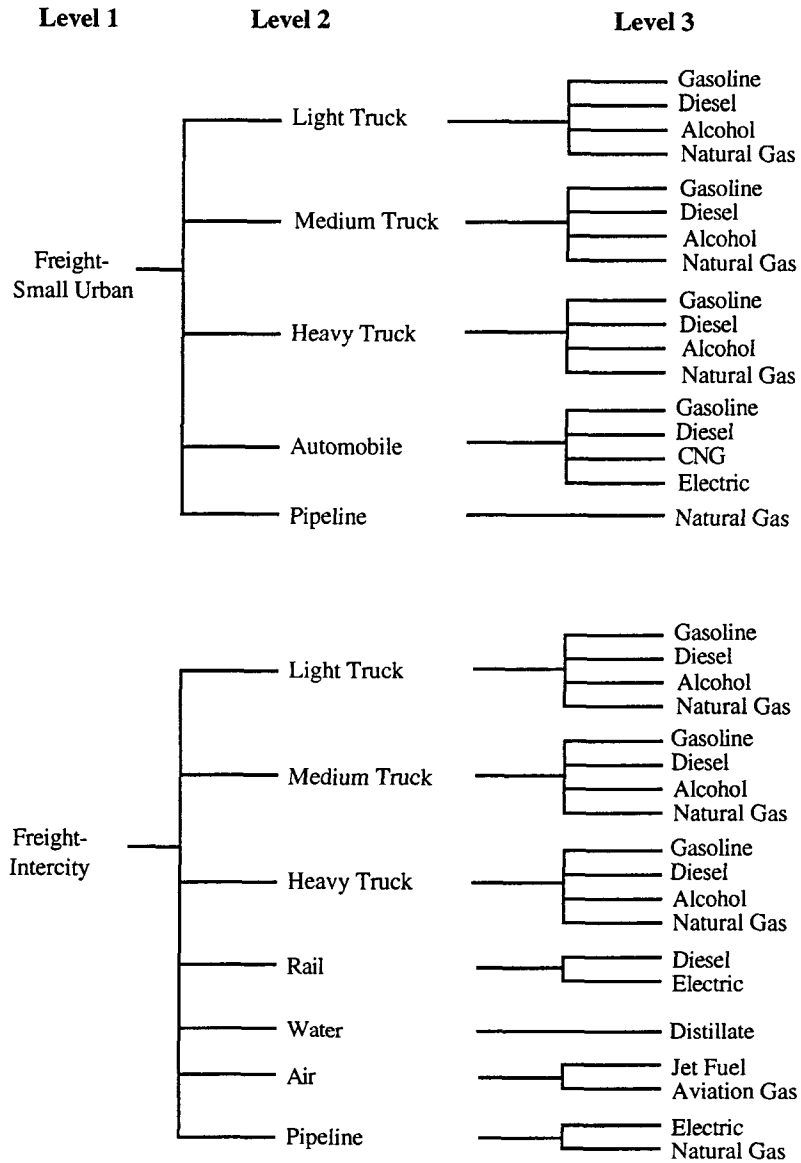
Level 1

Level 2

Level 3

Freight-Small Urban

Light Truck
Gasoline
Diesel
Alcohol
Natural Gas

Medium Truck
Gasoline
Diesel
Alcohol
Natural Gas

Heavy Truck
Gasoline
Diesel
Alcohol
Natural Gas

Automobile
Gasoline
Diesel
CNG
Electric

Pipeline
Natural Gas

Freight-Intercity

Light Truck
Gasoline
Diesel
Alcohol
Natural Gas

Medium Truck
Gasoline
Diesel
Alcohol
Natural Gas

Heavy Truck
Gasoline
Diesel
Alcohol
Natural Gas

Rail
Diesel
Electric

Water
Distillate

Air
Jet Fuel
Aviation Gas

Pipeline
Electric
Natural Gas